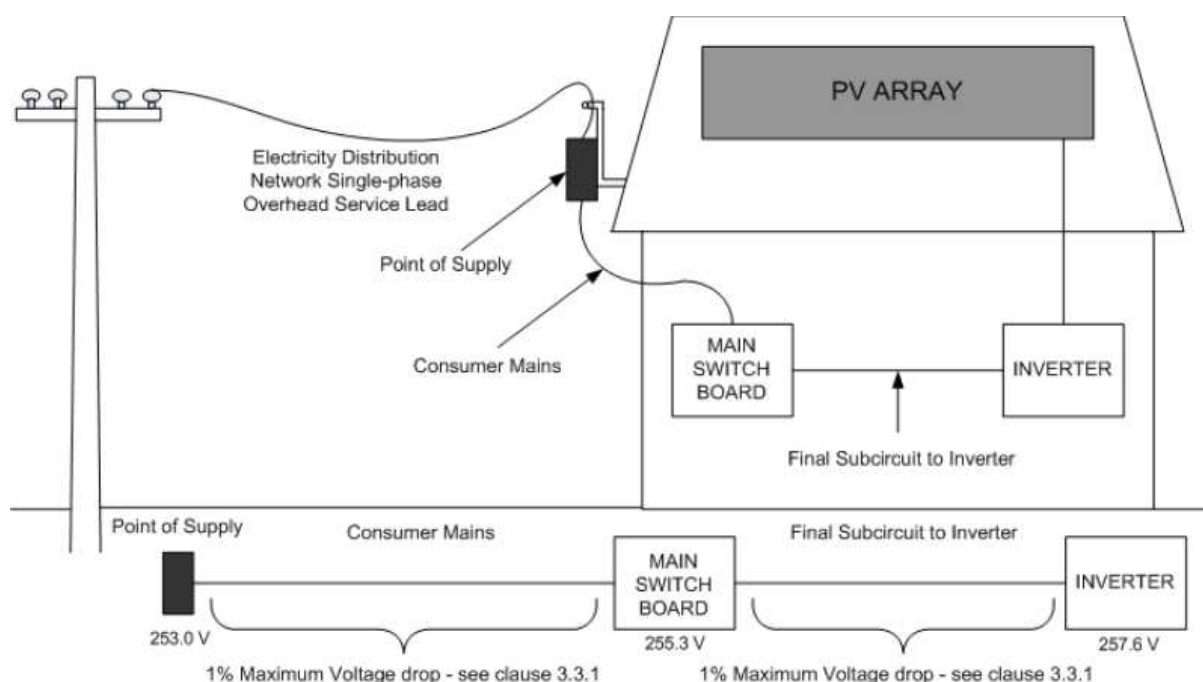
PV ARRAY

Electricity Distribution Network Single-phase Overhead Service Lead

Point of Supply

Consumer Mains

MAIN SWITCH BOARD

INVERTER

Final Subcircuit to Inverter

Point of Supply

Consumer Mains

Final Subcircuit to Inverter

MAIN SWITCH BOARD

INVERTER

253.0 V

255.3 V

257.6 V

1% Maximum Voltage drop - see clause 3.3.1

1% Maximum Voltage drop - see clause 3.3.1